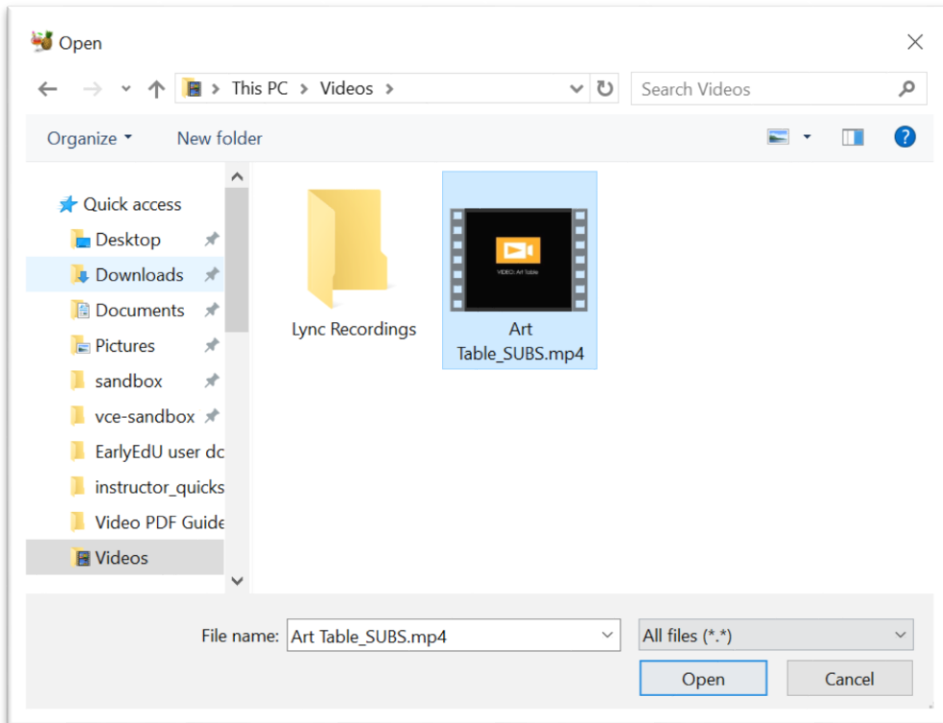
Open

This PC > Videos >

Search Videos

Organize ▾ New folder

Quick access
Desktop
Downloads
Documents
Pictures
sandbox
vce-sandbox
EarlyEdU user dc
instructor_quicks
Video PDF Guide
Videos

Lync Recordings

VIDEO: Art Table

Art Table_SUBS.mp4

File name: Art Table_SUBS.mp4

All files (*.*)

Open

Cancel